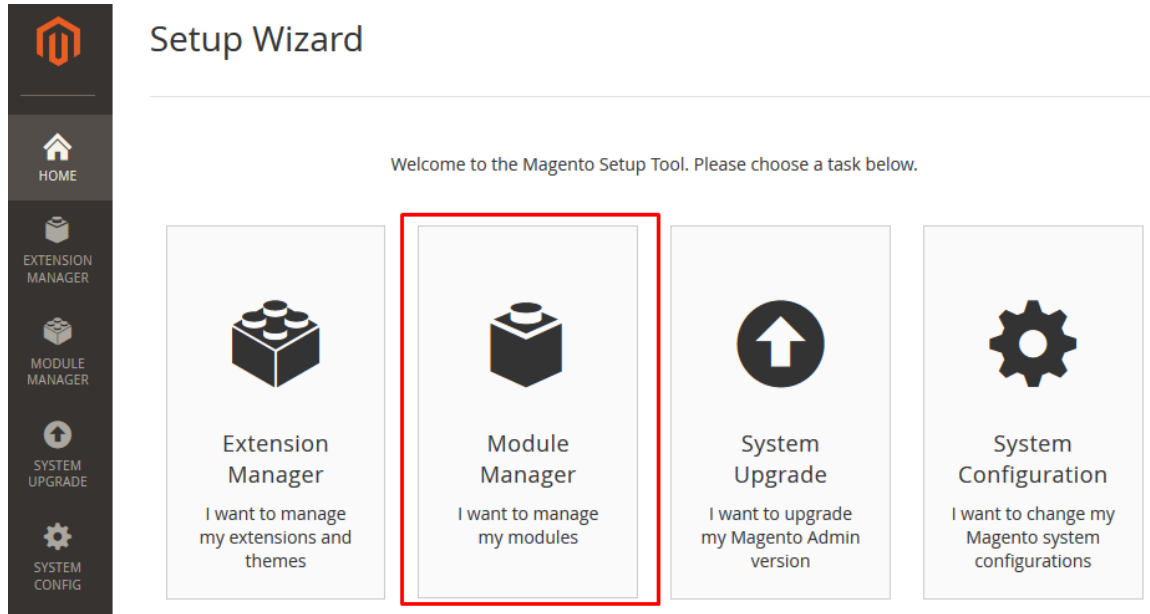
HOME

EXTENSION MANAGER

MODULE MANAGER

SYSTEM UPGRADE

SYSTEM CONFIG

Setup Wizard

Welcome to the Magento Setup Tool. Please choose a task below.

Extension Manager
I want to manage my extensions and themes

Module Manager
I want to manage my modules

System Upgrade
I want to upgrade my Magento Admin version

System Configuration
I want to change my Magento system configurations